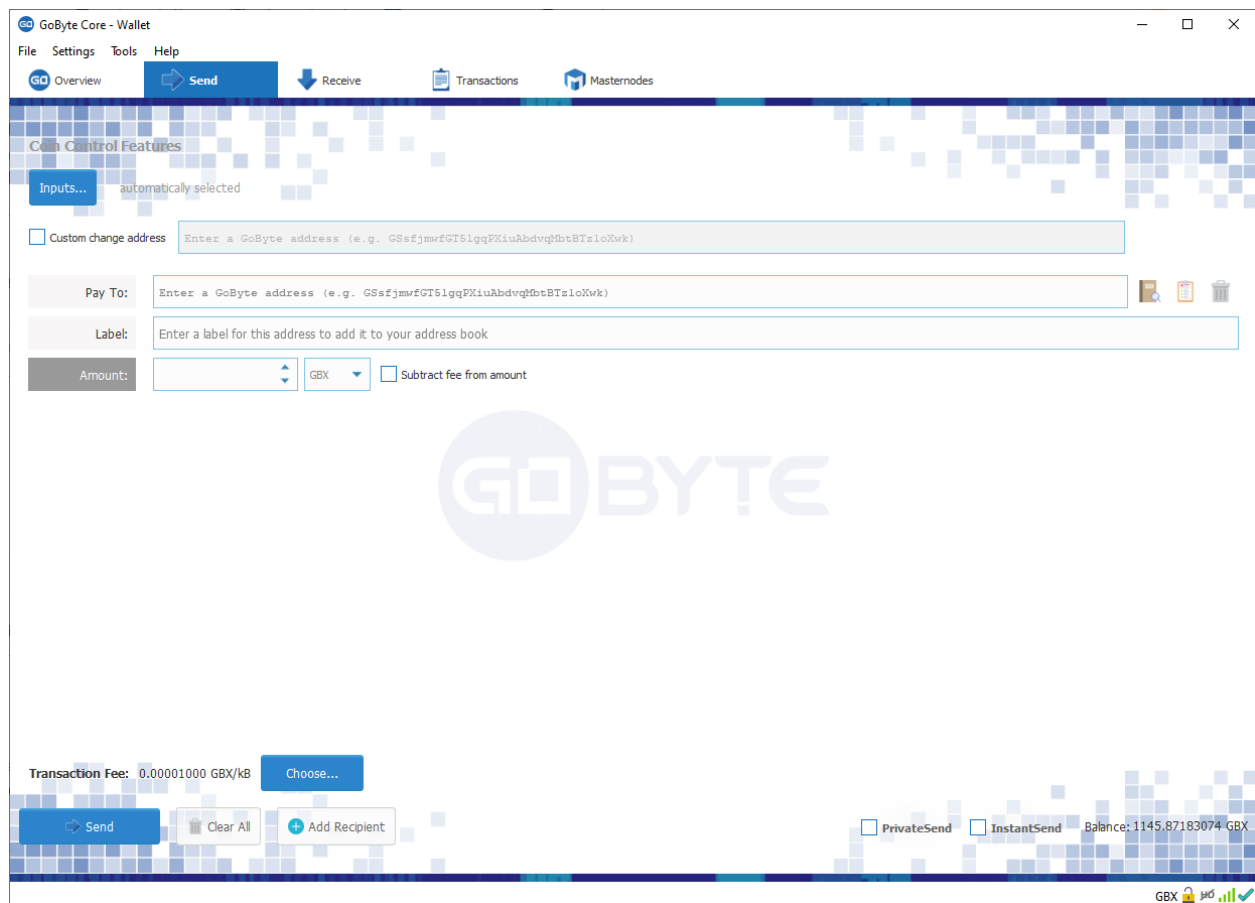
GoByte Core - Wallet

File Settings Tools Help

Overview Send Receive Transactions Masternodes

Coin Control Features

Inputs... automatically selected

Custom change address Enter a GoByte address (e.g. GSsfjmwfGT5lgqPXiuAbdvqMbtBTzloXwk)

Pay To: Enter a GoByte address (e.g. GSsfjmwfGT5lgqPXiuAbdvqMbtBTzloXwk)

Label: Enter a label for this address to add it to your address book

Amount: GBX Subtract fee from amount

GOBYTE

Transaction Fee: 0.00001000 GBX/kB Choose...

Send Clear All Add Recipient PrivateSend InstantSend Balance: 1145.87183074 GBX

GBX